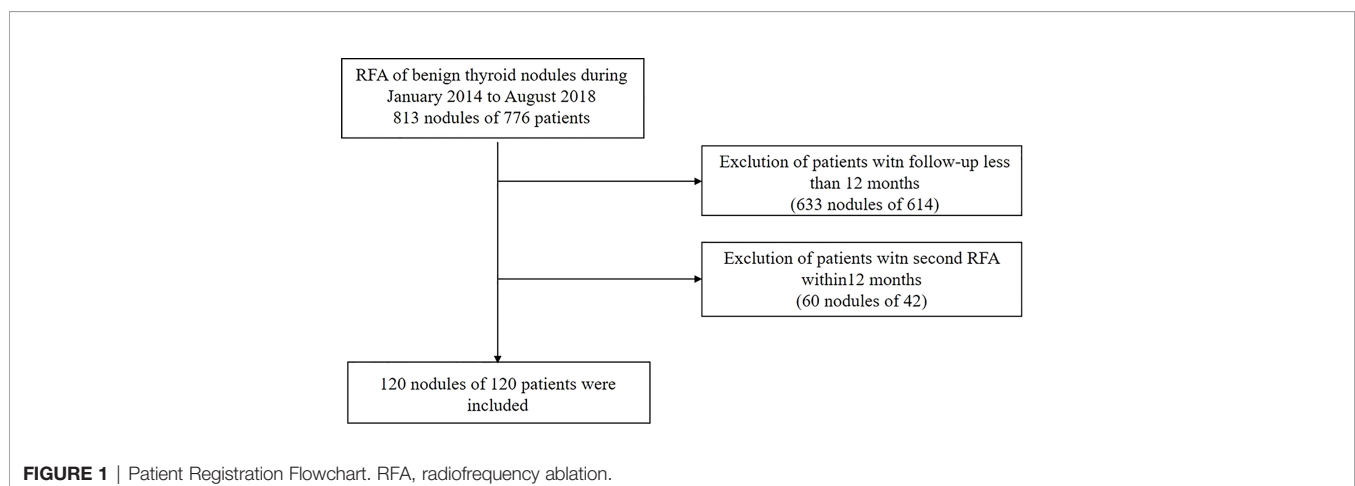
RFA of benign thyroid nodules during January 2014 to August 2018
813 nodules of 776 patients

Exclution of patients witn follow-up less than 12 months
(633 nodules of 614)

Exclution of patients witn second RFA within12 months
(60 nodules of 42)

120 nodules of 120 patients were included

FIGURE 1 | Patient Registration Flowchart. RFA, radiofrequency ablation.